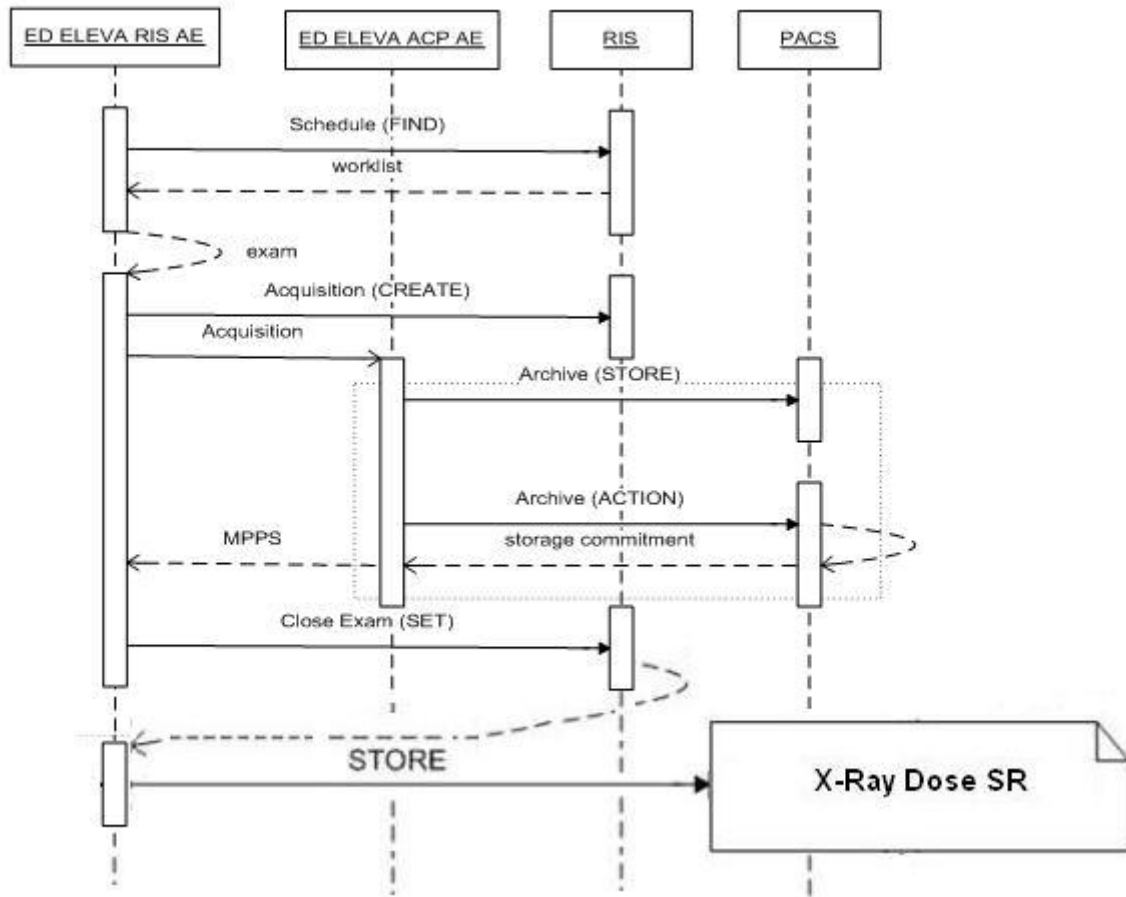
ED ELEVA RIS AE

ED ELEVA ACP AE

RIS

PACS

Schedule (FIND)

worklist

exam

Acquisition (CREATE)

Acquisition

Archive (STORE)

Archive (ACTION)

MPPS

storage commitment

Close Exam (SET)

STORE

X-Ray Dose SR